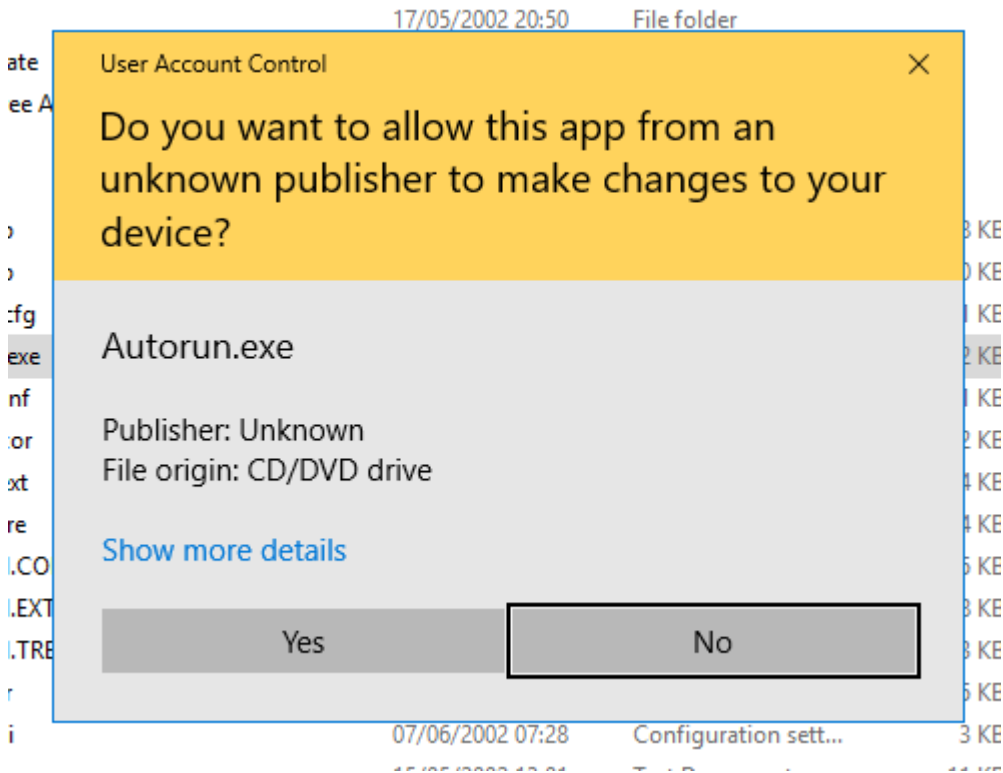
17/05/2002 20:50 File folder

ate
ee A

User Account Control
×

Do you want to allow this app from an unknown publisher to make changes to your device?

Autorun.exe

Publisher: Unknown
File origin: CD/DVD drive

Show more details

Yes
No

cfg
exe
nf
tor
xt
re
.CO
.EXT
.TRE

07/06/2002 07:28 Configuration sett... 3 KB